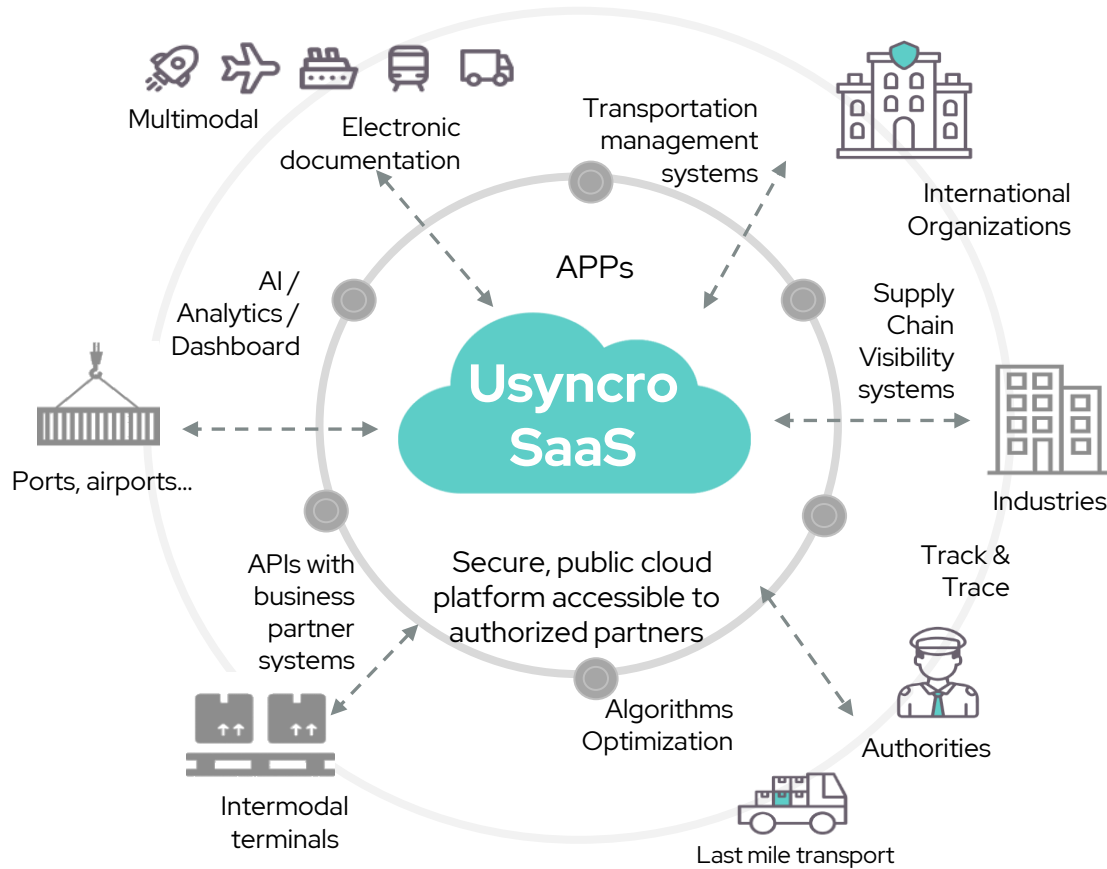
Multimodal

Electronic documentation

Transportation management systems

International Organizations

APPs

AI / Analytics / Dashboard

Supply Chain Visibility systems

Usyncro SaaS

Ports, airports...

Industries

Track & Trace

APIs with business partner systems

Secure, public cloud platform accessible to authorized partners

Algorithms Optimization

Authorities

Intermodal terminals

Last mile transport